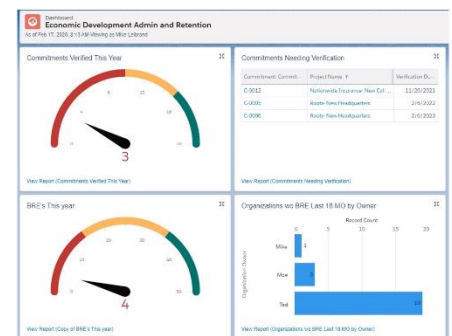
Dashboard
Economic Development Admin and Retention
As of Feb 17, 2020, 8:13 AM Viewing as Mike Leibrand

Commitments Verified This Year
3
View Report (Commitments Verified This Year)

Commitments Needing Verification

| Commitment: Commit... | Project Name ↑ | Verification D... |
|---|---|---|
| C-0012 | Nationwide Insurance New Call ... | 11/20/2021 |
| C-0000 | Roots New Headquarters | 2/6/2022 |
| C-0096 | Roots New Headquarters | 2/6/2022 |

View Report (Commitments Needing Verification)

BRE's This year
4
View Report (Copy of BRE's This year)

Organizations wo BRE Last 18 MO by Owner
Record Count
0 5 10 15 20
Organization Owner
Mike 1
Moe 5
Ted 19
View Report (Organizations wo BRE Last 18 MO by Owner)